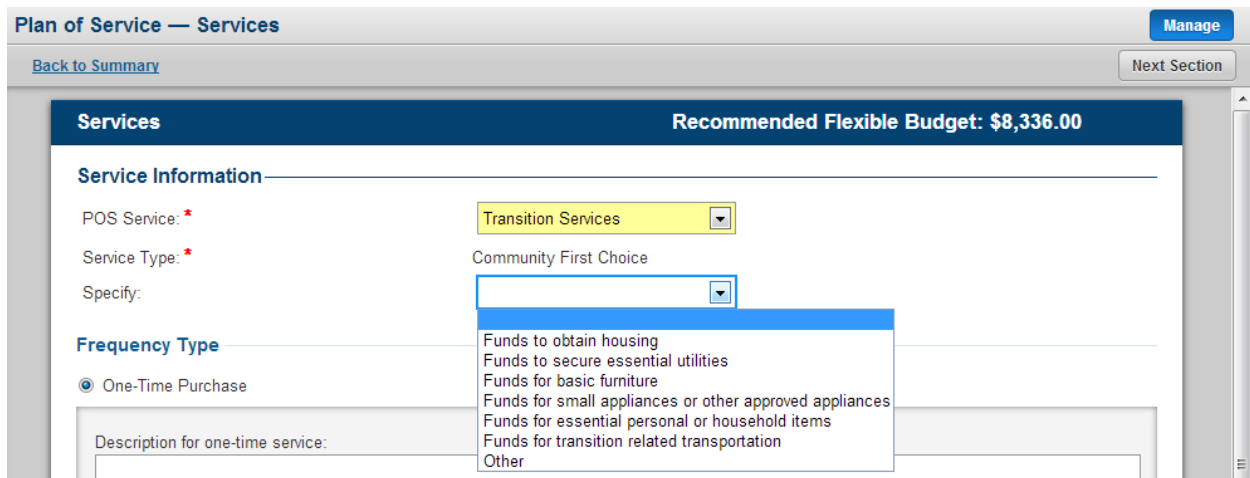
Plan of Service — Services

Manage

Back to Summary

Next Section

Services

Recommended Flexible Budget: $8,336.00

Service Information

POS Service: *

Transition Services

Service Type: *

Community First Choice

Specify:

Funds to obtain housing
Funds to secure essential utilities
Funds for basic furniture
Funds for small appliances or other approved appliances
Funds for essential personal or household items
Funds for transition related transportation
Other

Frequency Type

One-Time Purchase

Description for one-time service: